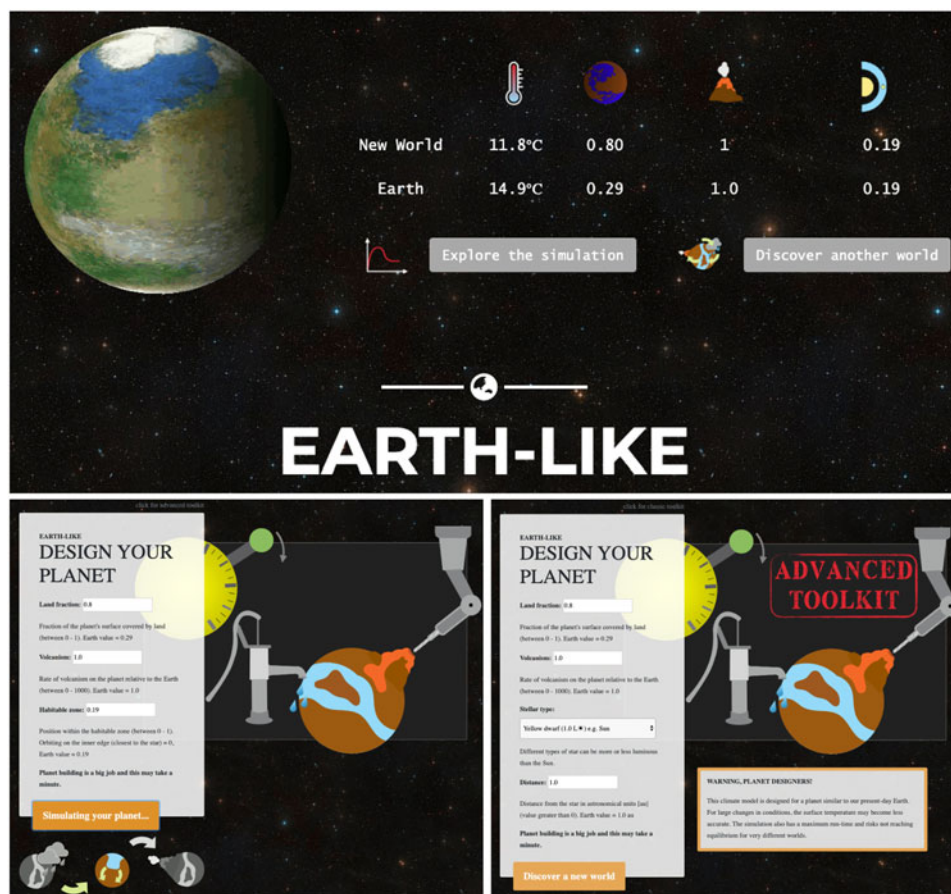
| | | | | |
|---|---|---|---|---|
| New World | 11.8°C | 0.80 | 1 | 0.19 |
| Earth | 14.9°C | 0.29 | 1.0 | 0.19 |

Explore the simulation

Discover another world

EARTH-LIKE

click for advanced toolkit

EARTH-LIKE

DESIGN YOUR PLANET

Land fraction: 0.8

Fraction of the planet's surface covered by land (between 0 - 1). Earth value = 0.29

Volcanism: 1.0

Rate of volcanism on the planet relative to the Earth (between 0 - 1000). Earth value = 1.0

Habitable zone: 0.19

Position within the habitable zone (between 0 - 1). Orbiting on the inner edge (closest to the star) = 0, Earth value = 0.19

Planet building is a big job and this may take a minute.

Simulating your planet...

click for classic toolkit

EARTH-LIKE

DESIGN YOUR PLANET

Land fraction: 0.8

Fraction of the planet's surface covered by land (between 0 - 1). Earth value = 0.29

Volcanism: 1.0

Rate of volcanism on the planet relative to the Earth (between 0 - 1000). Earth value = 1.0

Stellar type:

Yellow dwarf (1.0 L☀) e.g. Sun

Different types of star can be more or less luminous than the Sun.

Distance: 1.0

Distance from the star in astronomical units [au] (value greater than 0). Earth value = 1.0 au

Planet building is a big job and this may take a minute.

Discover a new world

ADVANCED TOOLKIT

WARNING, PLANET DESIGNERS!

This climate model is designed for a planet similar to our present-day Earth. For large changes in conditions, the surface temperature may become less accurate. The simulation also has a maximum run-time and risks not reaching equilibrium for very different worlds.